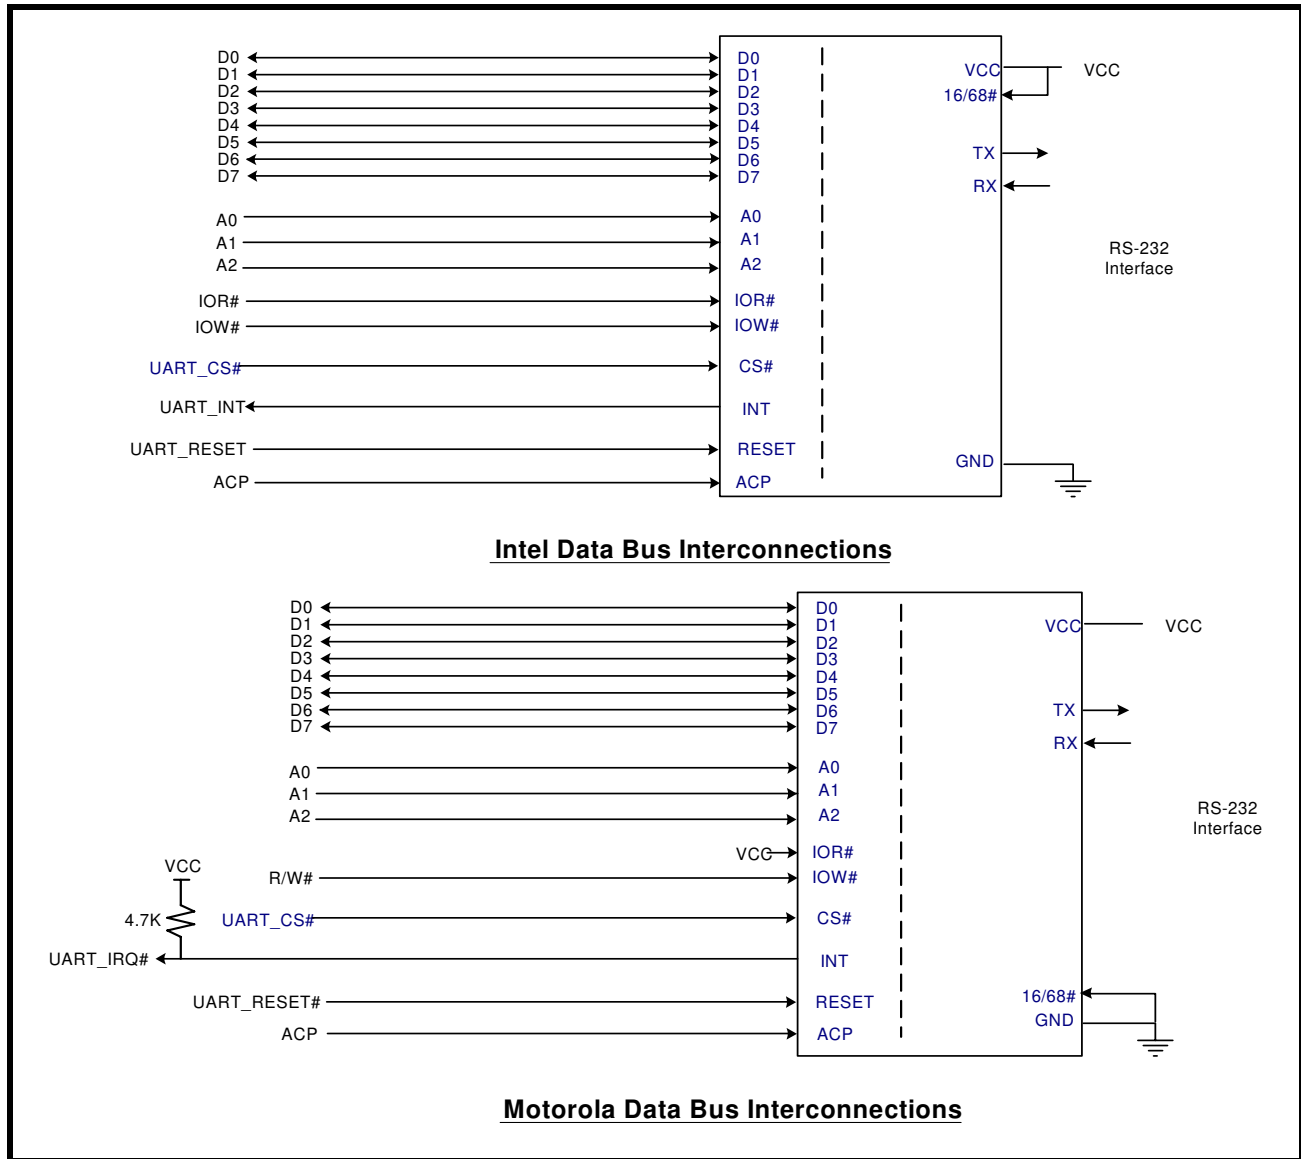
D0
D1
D2
D3
D4
D5
D6
D7
A0
A1
A2
IOR#
IOW#
UART_CS#
UART_INT
UART_RESET
ACP

D0
D1
D2
D3
D4
D5
D6
D7
A0
A1
A2
IOR#
IOW#
CS#
INT
RESET
ACP

VCC
16/68#
TX
RX
GND

VCC

RS-232
Interface

Intel Data Bus Interconnections

D0
D1
D2
D3
D4
D5
D6
D7
A0
A1
A2
VCC
R/W#
VCC
4.7K
UART_CS#
UART_IRQ#
UART_RESET#
ACP

D0
D1
D2
D3
D4
D5
D6
D7
A0
A1
A2
IOR#
IOW#
CS#
INT
RESET
ACP

VCC
TX
RX
16/68#
GND

VCC

RS-232
Interface

Motorola Data Bus Interconnections